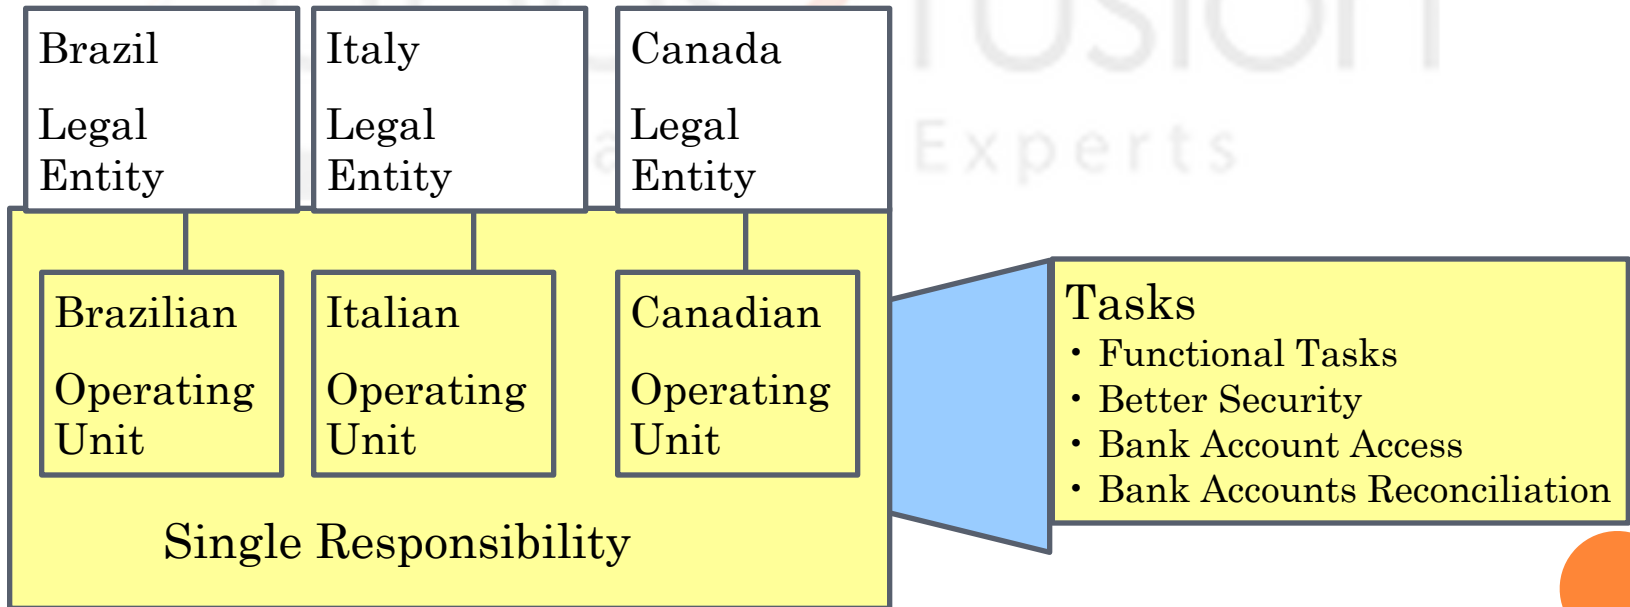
Brazil

Legal Entity

Italy

Legal Entity

Canada

Legal Entity

Brazilian

Operating Unit

Italian

Operating Unit

Canadian

Operating Unit

Single Responsibility

Tasks
• Functional Tasks
• Better Security
• Bank Account Access
• Bank Accounts Reconciliation